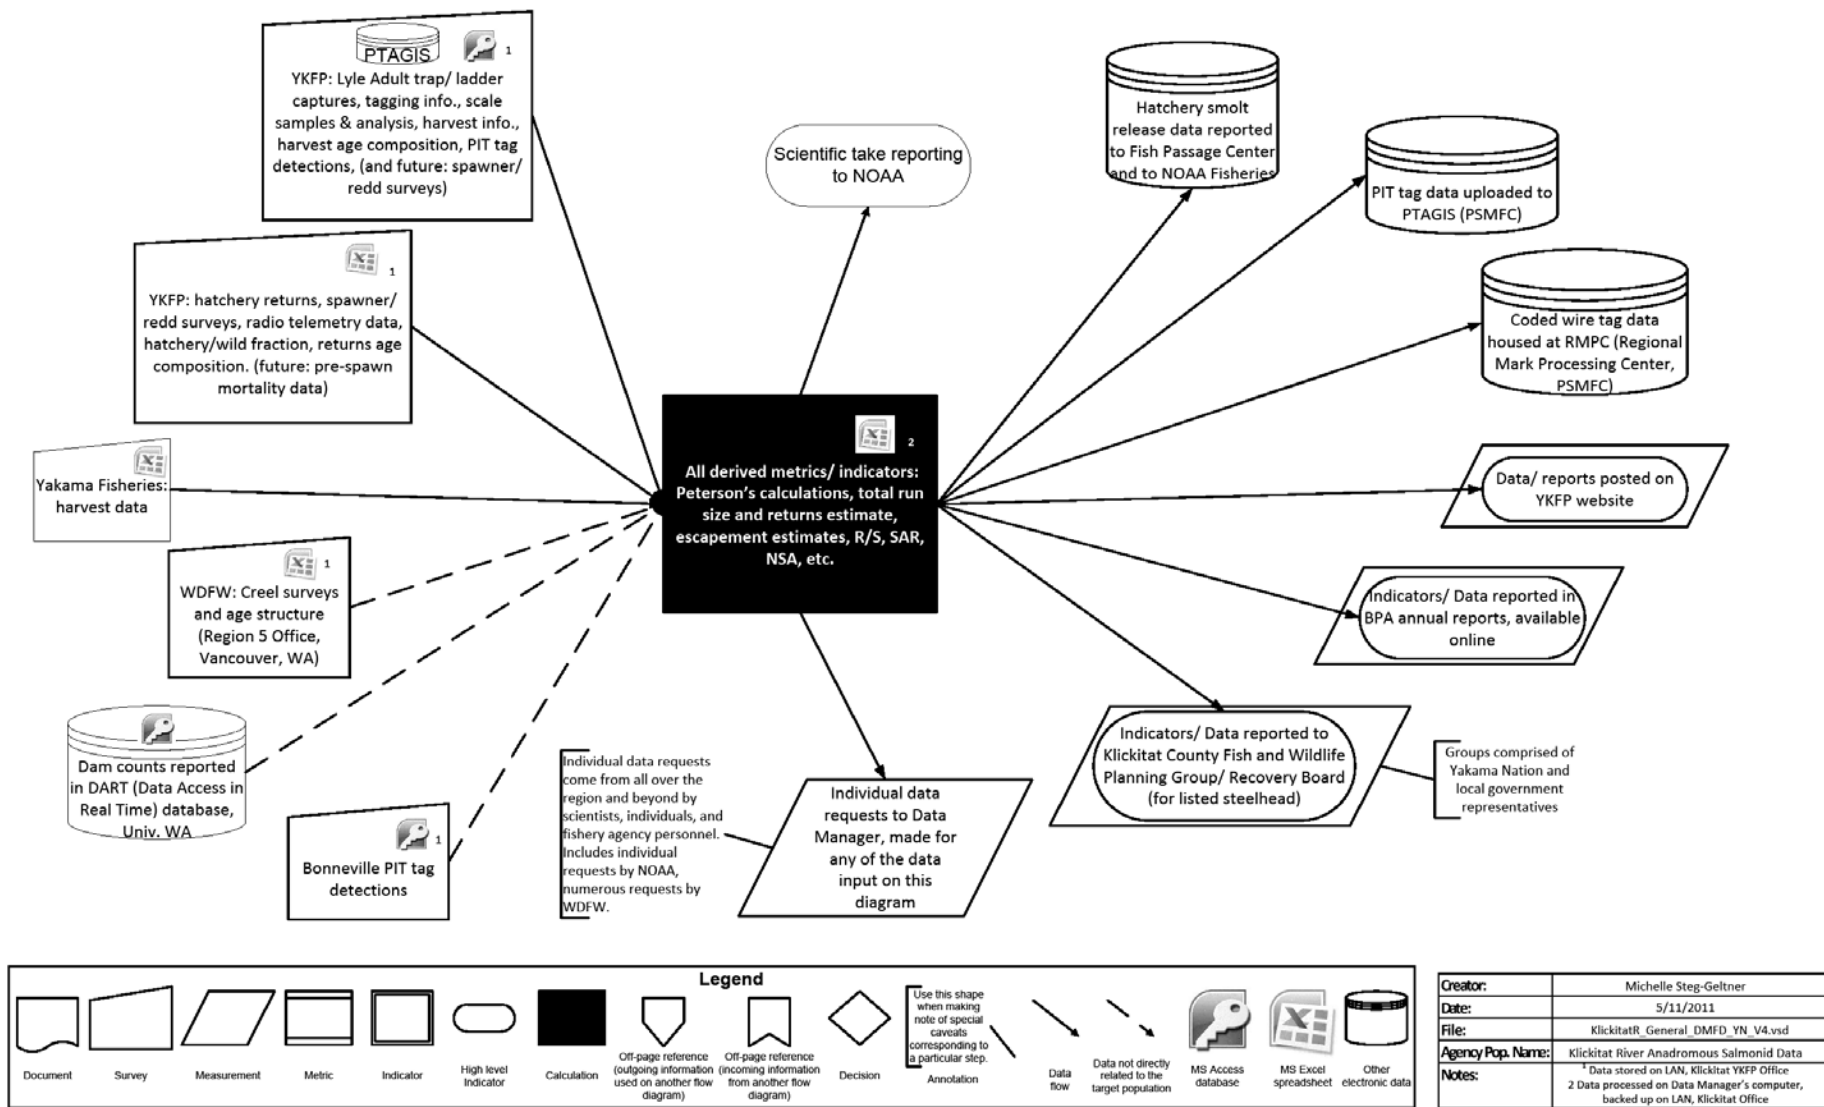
PTAGIS
1
YKFP: Lyle Adult trap/ ladder captures, tagging info., scale samples & analysis, harvest info., harvest age composition, PIT tag detections, (and future: spawner/ redd surveys)

Scientific take reporting to NOAA

Hatchery smolt release data reported to Fish Passage Center and to NOAA Fisheries

PIT tag data uploaded to PTAGIS (PSMFC)

1
YKFP: hatchery returns, spawner/ redd surveys, radio telemetry data, hatchery/wild fraction, returns age composition. (future: pre-spawn mortality data)

Coded wire tag data housed at RMPC (Regional Mark Processing Center, PSMFC)

2
All derived metrics/ indicators: Peterson's calculations, total run size and returns estimate, escapement estimates, R/S, SAR, NSA, etc.

Yakama Fisheries: harvest data

Data/ reports posted on YKFP website

1
WDFW: Creel surveys and age structure (Region 5 Office, Vancouver, WA)

Indicators/ Data reported in BPA annual reports, available online

Dam counts reported in DART (Data Access in Real Time) database, Univ. WA

Indicators/ Data reported to Klickitat County Fish and Wildlife Planning Group/ Recovery Board (for listed steelhead)

Groups comprised of Yakama Nation and local government representatives

Individual data requests come from all over the region and beyond by scientists, individuals, and fishery agency personnel. Includes individual requests by NOAA, numerous requests by WDFW.

Individual data requests to Data Manager, made for any of the data input on this diagram

1
Bonneville PIT tag detections

Legend
Document
Survey
Measurement
Metric
Indicator
High level Indicator
Calculation
Off-page reference (outgoing information used on another flow diagram)
Off-page reference (incoming information from another flow diagram)
Decision
Use this shape when making note of special caveats corresponding to a particular step.
Annotation
Data flow
Data not directly related to the target population
MS Access database
MS Excel spreadsheet
Other electronic data

| Creator: | Michelle Steg-Geltner |
|---|---|
| Date: | 5/11/2011 |
| File: | KlickitatR_General_DMFD_YN_V4.vsd |
| Agency Pop. Name: | Klickitat River Anadromous Salmonid Data |
| Notes: | $^1$ Data stored on LAN, Klickitat YKFP Office 2 Data processed on Data Manager's computer, backed up on LAN, Klickitat Office |